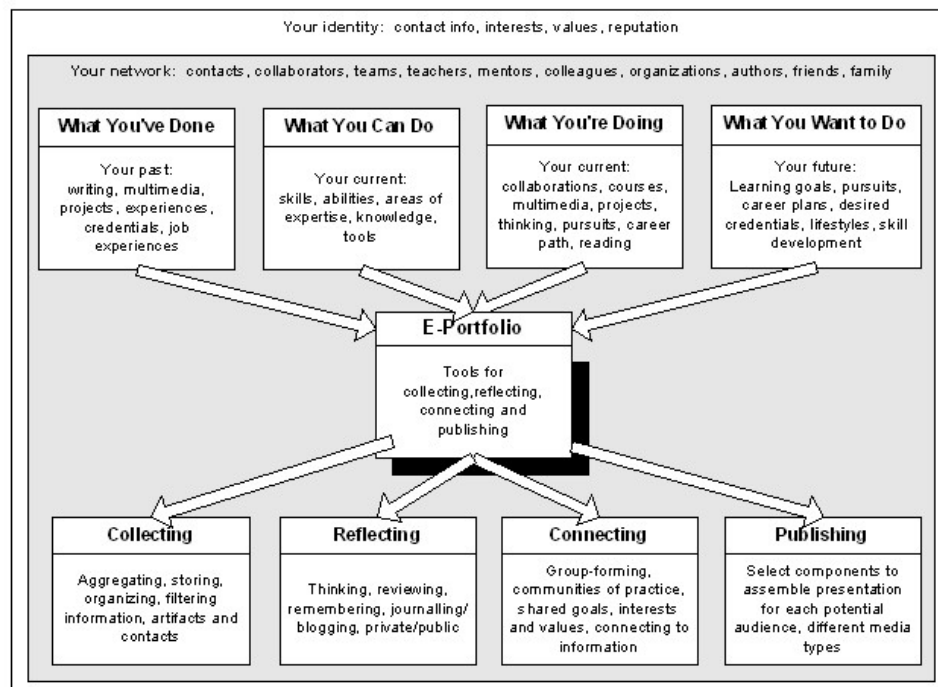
Your identity: contact info, interests, values, reputation

Your network: contacts, collaborators, teams, teachers, mentors, colleagues, organizations, authors, friends, family

What You've Done

Your past: writing, multimedia, projects, experiences, credentials, job experiences

What You Can Do

Your current: skills, abilities, areas of expertise, knowledge, tools

What You're Doing

Your current: collaborations, courses, multimedia, projects, thinking, pursuits, career path, reading

What You Want to Do

Your future: Learning goals, pursuits, career plans, desired credentials, lifestyles, skill development

E-Portfolio

Tools for collecting,reflecting, connecting and publishing

Collecting

Aggregating, storing, organizing, filtering information, artifacts and contacts

Reflecting

Thinking, reviewing, remembering, journalling/ blogging, private/public

Connecting

Group-forming, communities of practice, shared goals, interests and values, connecting to information

Publishing

Select components to assemble presentation for each potential audience, different media types